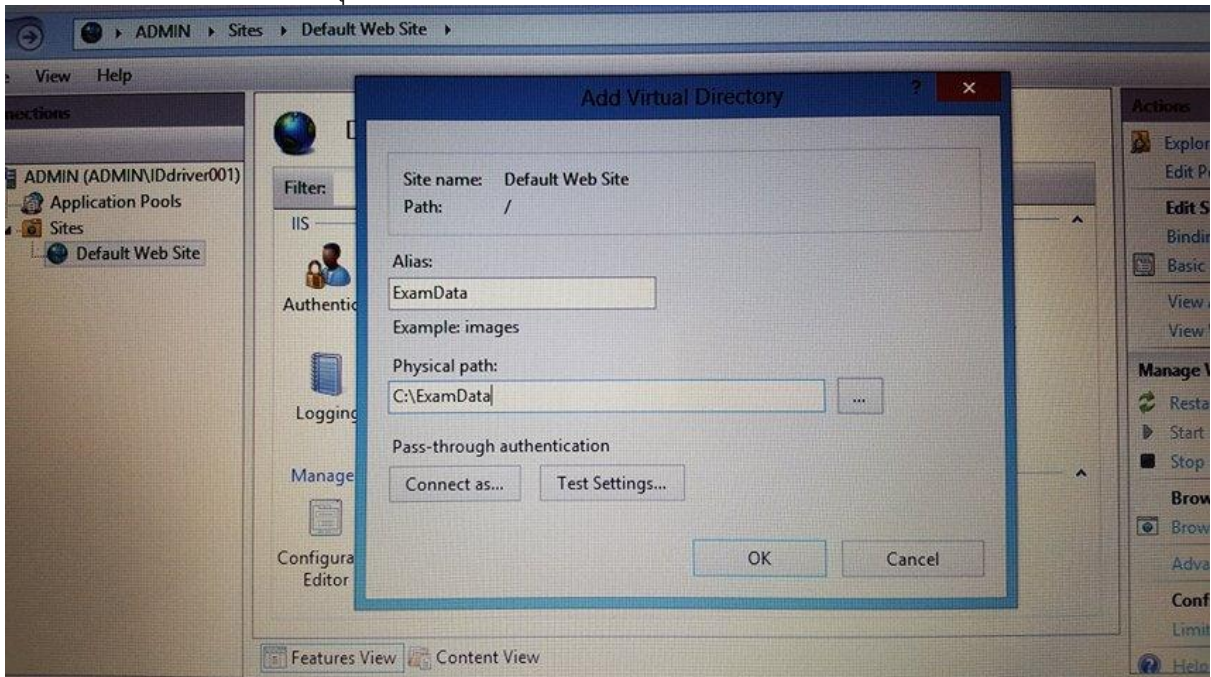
ADMIN ▸ Sites ▸ Default Web Site ▸

View Help

nections

ADMIN (ADMIN\IDdriver001)
Application Pools
Sites
Default Web Site

Filter:
IIS
Authentic
Logging
Manage
Configura Editor

Features View Content View

Add Virtual Directory
?
×

Site name: Default Web Site
Path: /

Alias:
ExamData
Example: images

Physical path:
C:\ExamData
...

Pass-through authentication
Connect as... Test Settings...

OK Cancel

Actions
Explor
Edit P
Edit S
Bindir
Basic
View
View
Manage
Resta
Start
Stop
Brow
Brow
Adva
Conf
Limit
Help